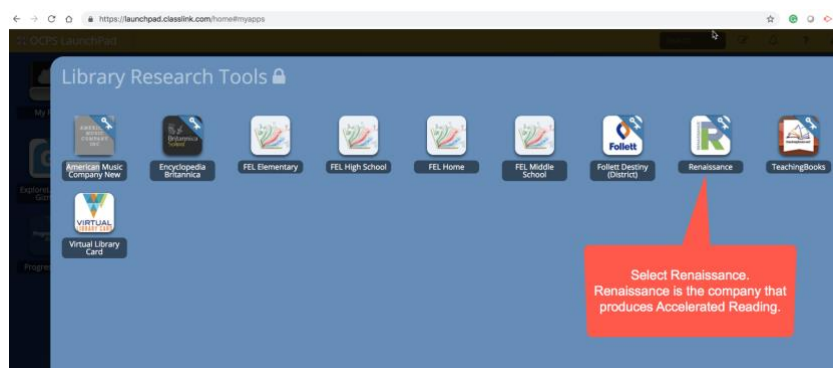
https://launchpad.classlink.com/home#myapps

OCPS LaunchPad

Library Research Tools

American Music Company New

Encyclopedia Britannica

FEL Elementary

FEL High School

FEL Home

FEL Middle School

Follett

Follett Destiny (District)

Renaissance

TeachingBooks

VIRTUAL

Virtual Library Card

Select Renaissance. Renaissance is the company that produces Accelerated Reading.